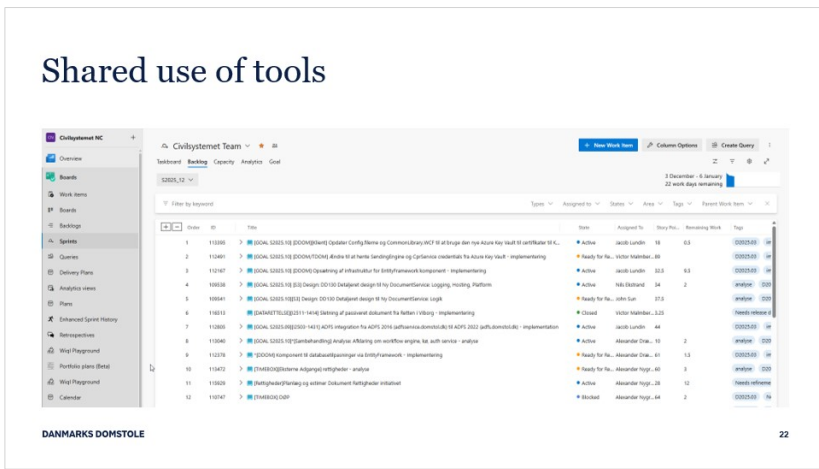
Shared use of tools

Civilsystemet NC

Overview
Boards
Work items
Boards
Backlogs
Sprints
Queries
Delivery Plans
Analytics views
Plans
Enhanced Sprint History
Retrospectives
Wiql Playground
Portfolio plans (Beta)
Wiql Playground
Calendar

Civilsystemet Team

Taskboard Backlog Capacity Analytics Goal

+ New Work Item
Column Options
Create Query

S2025_12

3 December - 6 January
22 work days remaining

Filter by keyword

Types Assigned to States Area Tags Parent Work Item

| Order | ID | Title | State | Assigned To | Story Poi... | Remaining Work | Tags |
|---|---|---|---|---|---|---|---|
| 1 | 113395 | [GOAL S2025.10] [DOOM][Klient] Opdater Config.filerne og CommonLibrary.WCF til at bruge den nye Azure Key Vault til certifikater til K... | Active | Jacob Lundin | 16 | 0.5 | D2025.03 |
| 2 | 112491 | [GOAL S2025.10] [DOOM][TOOM] Ændre til at hente SendingEngine og CprService credentials fra Azure Key Vault - implementering | Ready for fe... | Victor Malmber... | 85 | | D2025.03 |
| 3 | 112167 | [GOAL S2025.10] [DOOM] Opsætning af infrastruktur for EntityFramework komponent - implementering | Active | Jacob Lundin | 32.5 | 0.5 | D2025.03 |
| 4 | 109536 | [GOAL S2025.10] [GI] Design: DD130 Detaljeret design til Ny DocumentService: Logging, Hosting, Platform | Active | Nils Ekstrand | 34 | 2 | analyse |
| 5 | 109541 | [GOAL S2025.10][GI] Design: DD130 Detaljeret design til Ny DocumentService: Logik | Ready for fe... | John Sun | 37.5 | | analyse |
| 6 | 118313 | [DATARETTELSE][2311-1414] Sletning af passiveret dokument fra Retten i Viborg - Implementering | Closed | Victor Malmber... | 3.25 | | Needs release d |
| 7 | 112805 | [GOAL S2025.00][2503-1451] ADFS integration fra ADFS 2016 (adfsservice.domstol.dk) til ADFS 2022 (adfs.domstol.dk) - implementation | Active | Jacob Lundin | 44 | | D2025.03 |
| 8 | 113040 | [GOAL S2025.10][Sambehandling] Analyse: Afklaring om workflow engine, ke, auth service - analyse | Active | Alexander Dra... | 10 | 2 | D2025.03 |
| 9 | 112378 | *[DOOM] Komponent til databaseitilpasninger via EntityFramework - implementering | Ready for fe... | Alexander Nygr... | 61 | 1.5 | D2025.03 |
| 10 | 113472 | [TIMEBOX][Eksterne Adgange] rettigheder - analyse | Ready for fe... | Alexander Nygr... | 60 | 3 | analyse |
| 11 | 115828 | [Rettigheder][Planlæg og estimer Dokument Rettigheder initiativet | Active | Alexander Nygr... | 28 | 12 | Needs refineme |
| 12 | 110747 | [TIMEBOX] O@P | Blocked | Alexander Nygr... | 64 | 2 | D2025.03 |

DANMARKS DOMSTOLE

22